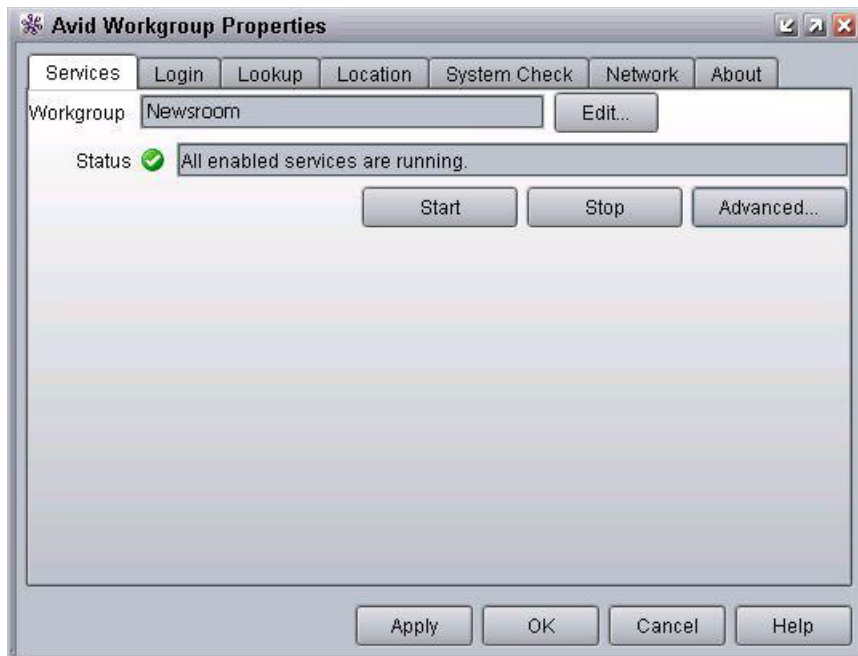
Avid Workgroup Properties

Services Login Lookup Location System Check Network About

Workgroup Newsroom Edit...

Status All enabled services are running.

Start Stop Advanced...

Apply OK Cancel Help